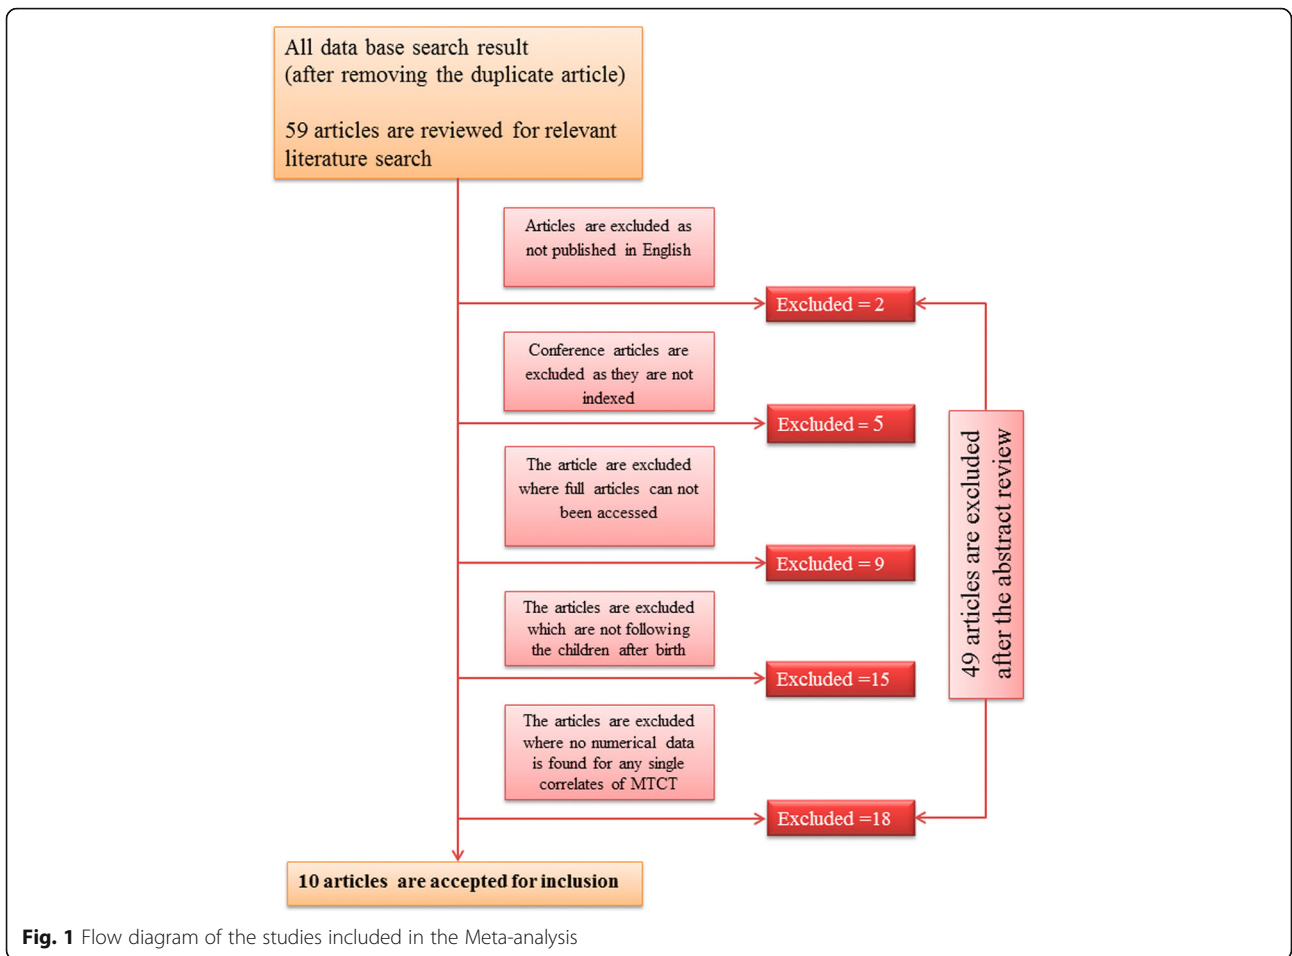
All data base search result
(after removing the duplicate article)

59 articles are reviewed for relevant literature search

Articles are excluded as not published in English

Excluded = 2

Conference articles are excluded as they are not indexed

Excluded = 5

The article are excluded where full articles can not been accessed

Excluded = 9

The articles are excluded which are not following the children after birth

Excluded =15

The articles are excluded where no numerical data is found for any single correlates of MTCT

Excluded =18

49 articles are excluded after the abstract review

10 articles are accepted for inclusion

**Fig. 1** Flow diagram of the studies included in the Meta-analysis